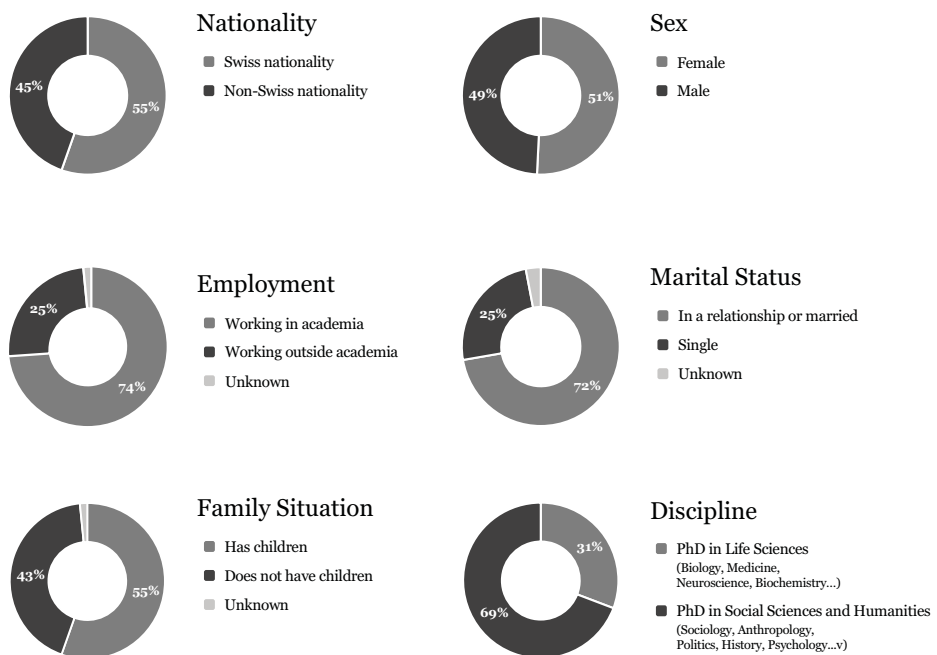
45%
55%

Nationality

Swiss nationality

Non-Swiss nationality

49%
51%

Sex

Female

Male

25%
74%

Employment

Working in academia

Working outside academia

Unknown

25%
72%

Marital Status

In a relationship or married

Single

Unknown

43%
55%

Family Situation

Has children

Does not have children

Unknown

31%
69%

Discipline

PhD in Life Sciences (Biology, Medicine, Neuroscience, Biochemistry...)

PhD in Social Sciences and Humanities (Sociology, Anthropology, Politics, History, Psychology...v)